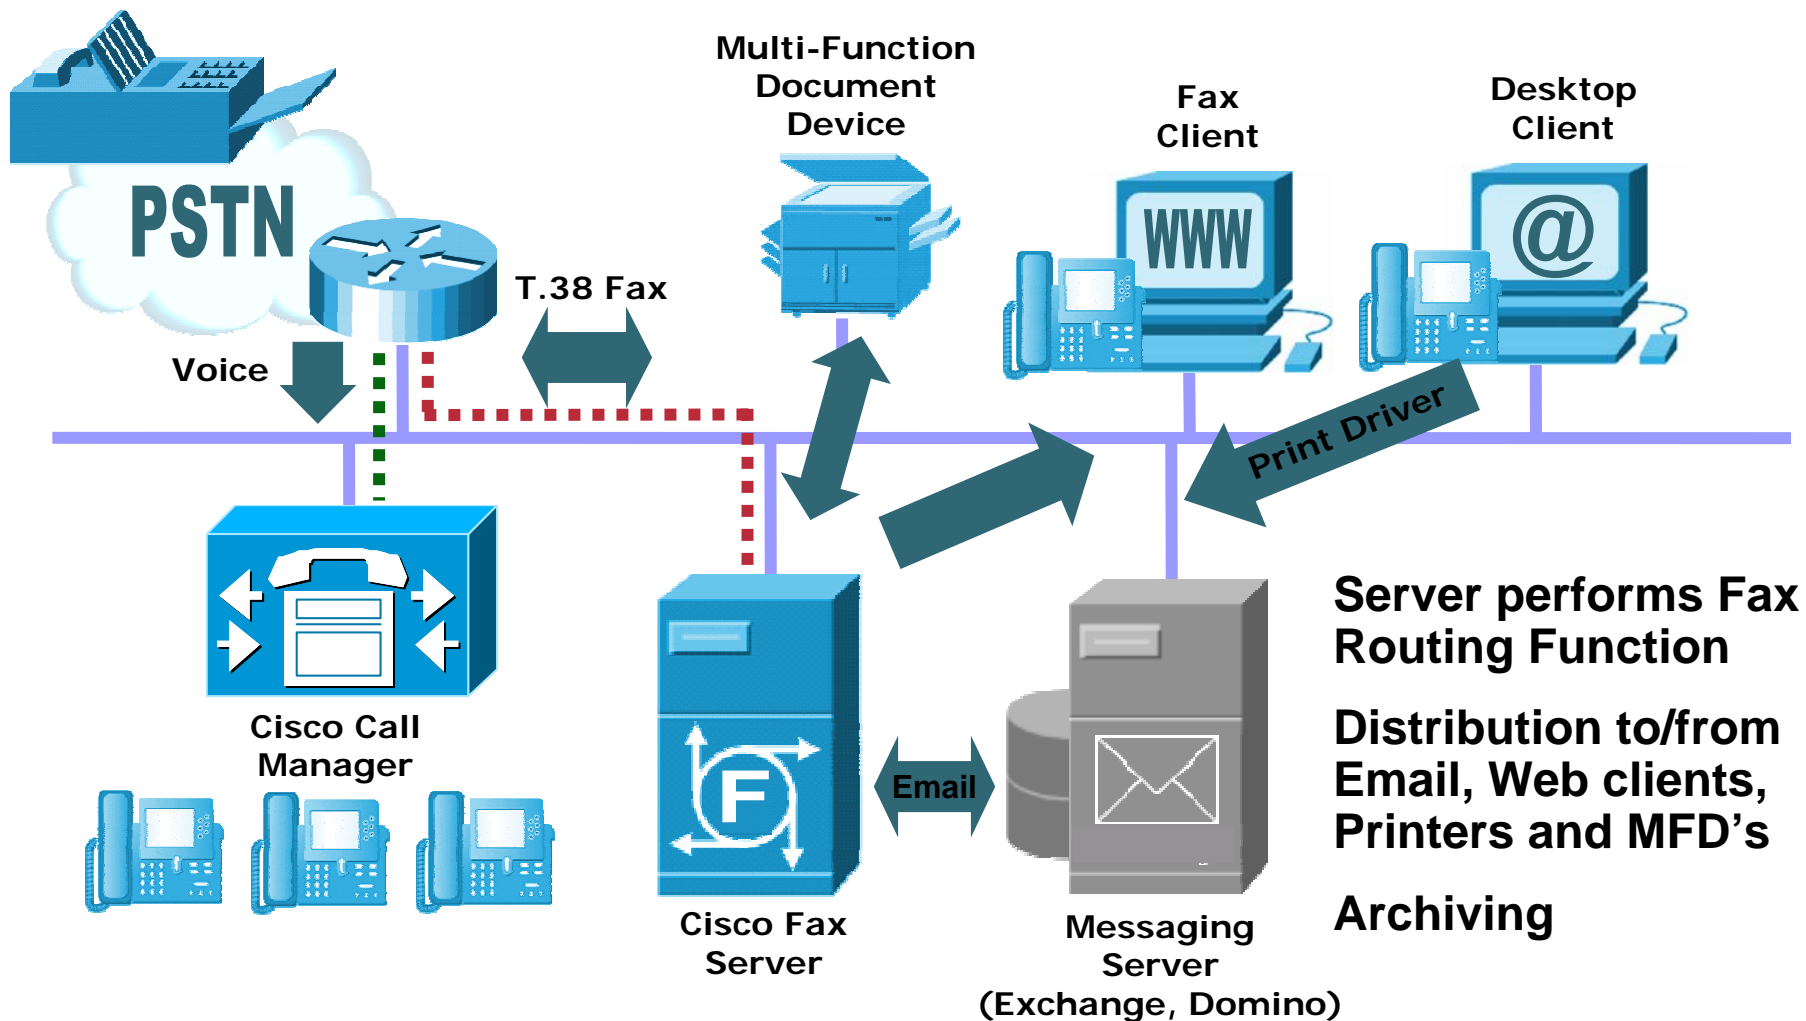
PSTN

Voice

T.38 Fax

Multi-Function Document Device

Fax Client

WWW

Desktop Client

@

Print Driver

Cisco Call Manager

Cisco Fax Server

Email

Messaging Server (Exchange, Domino)

Server performs Fax Routing Function

Distribution to/from Email, Web clients, Printers and MFD's

Archiving